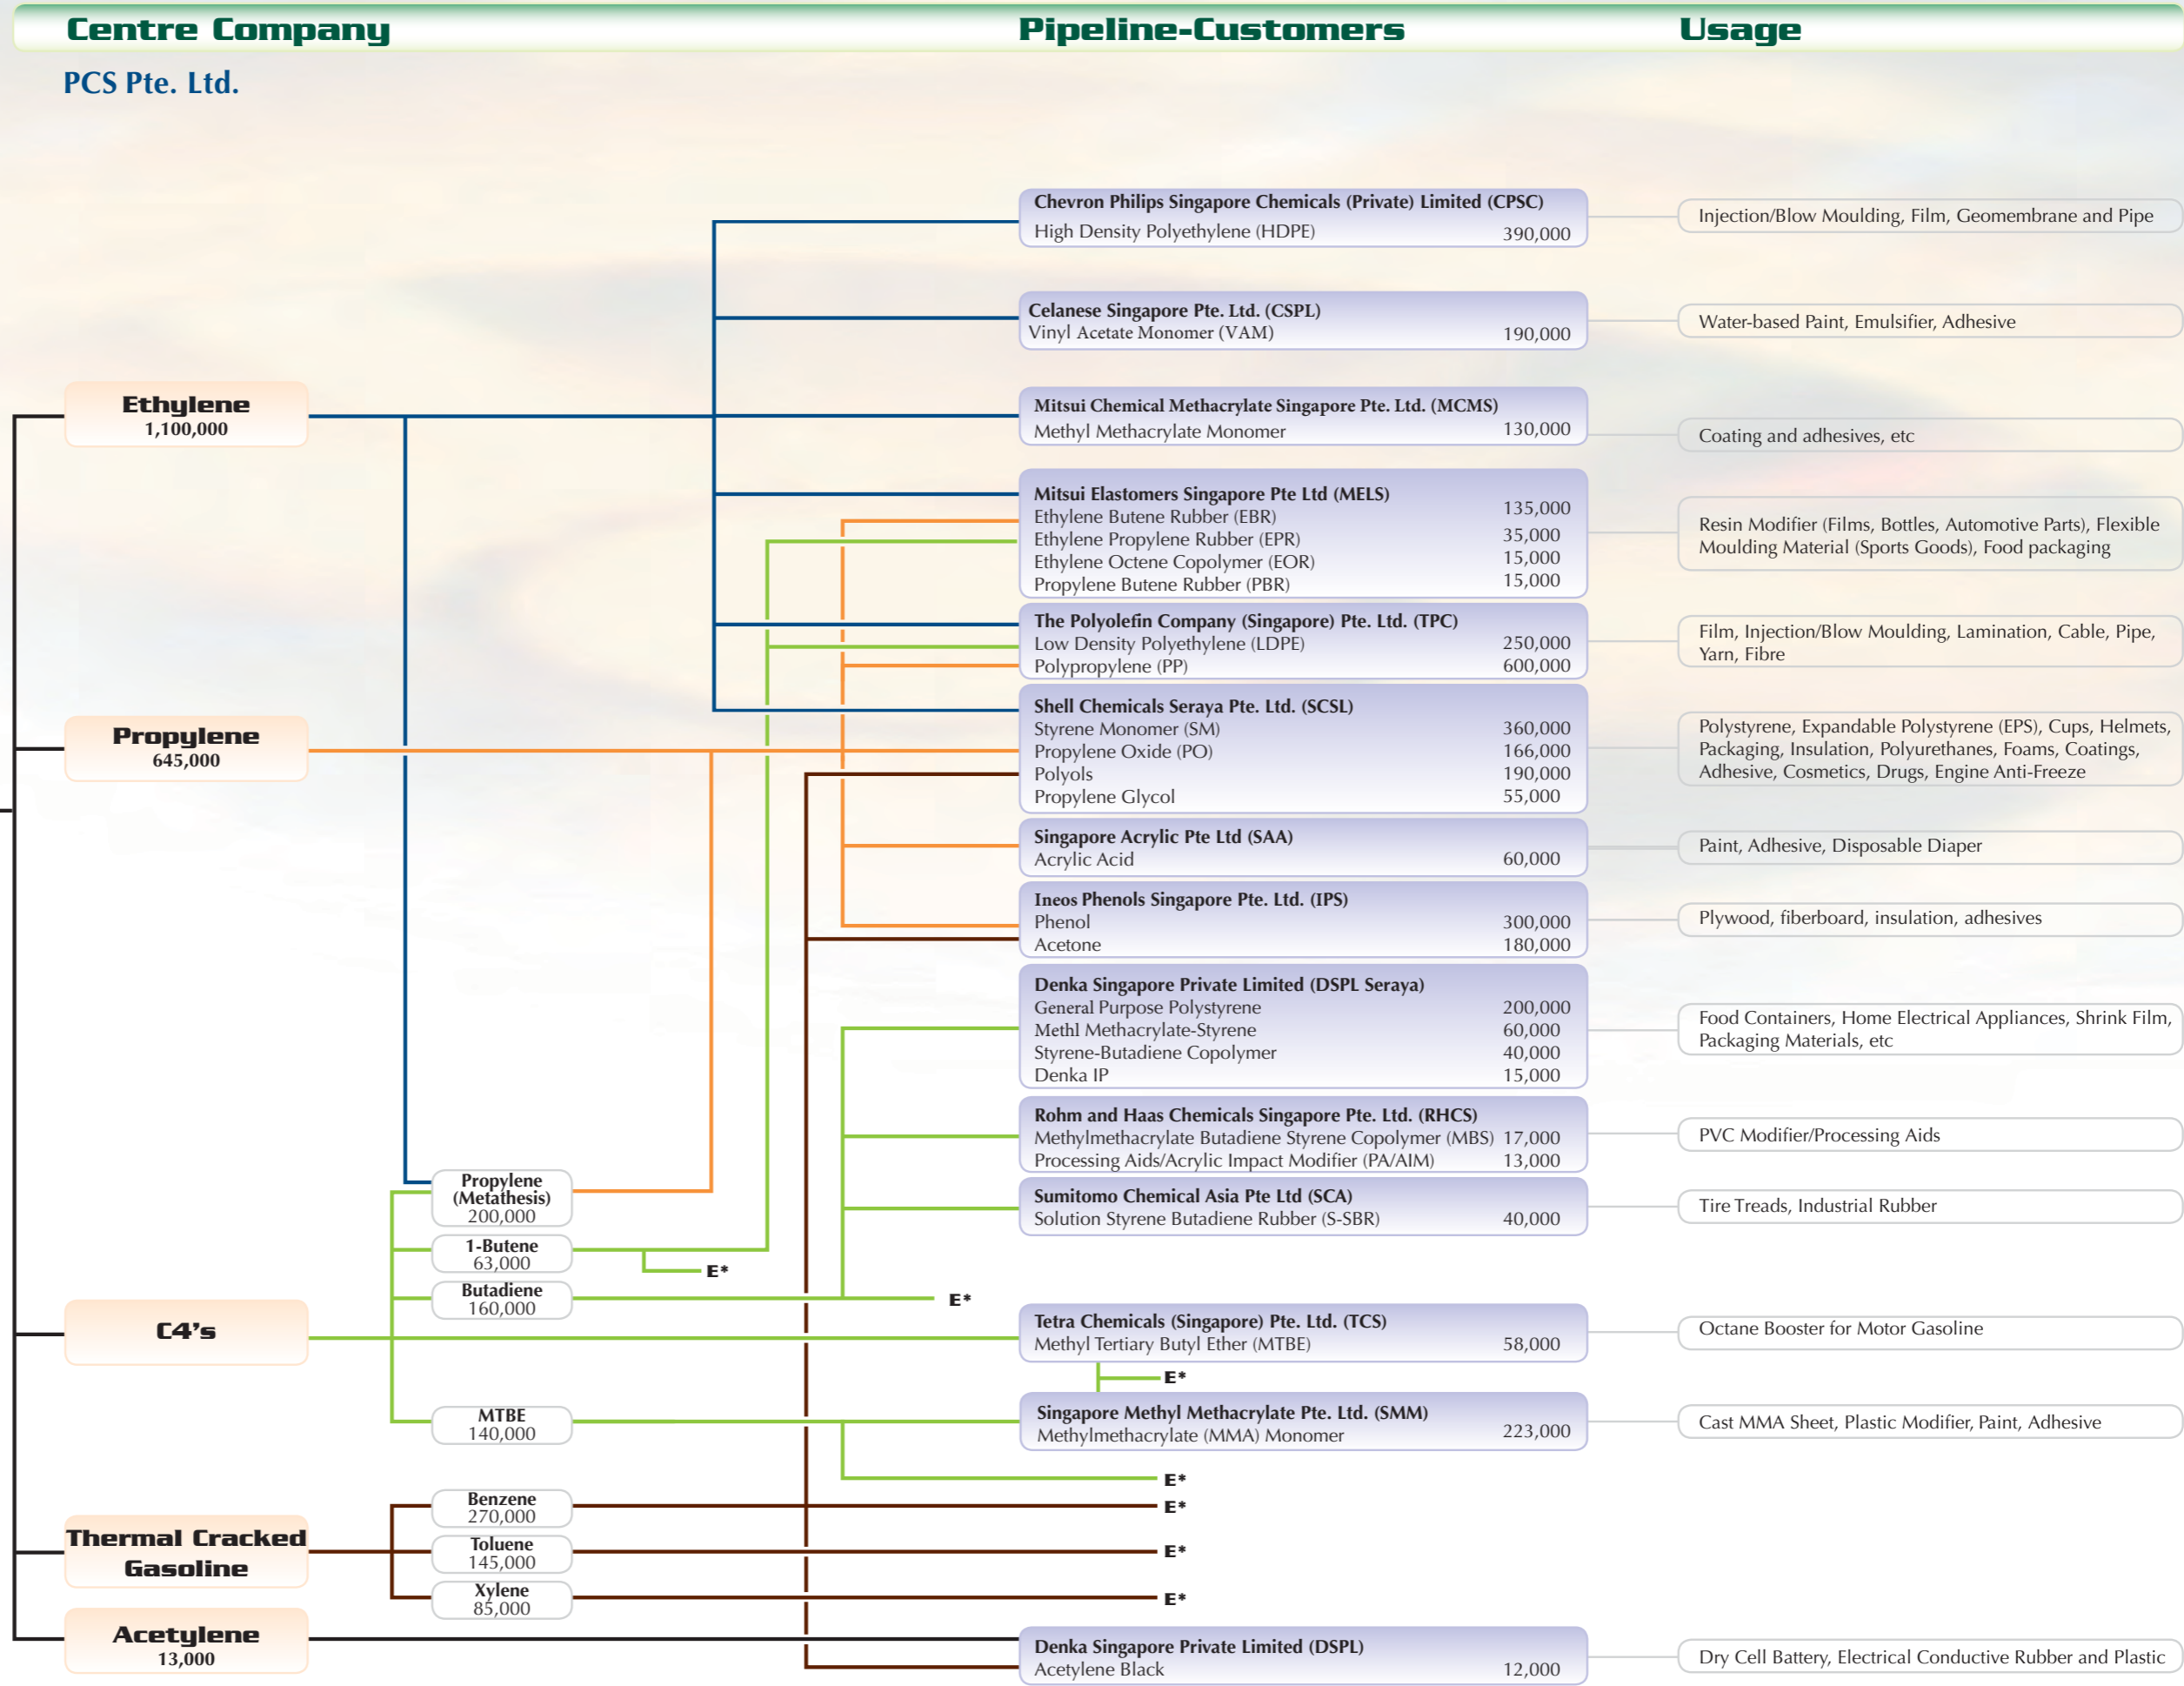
Centre Company

Pipeline-Customers

Usage

PCS Pte. Ltd.

Ethylene
1,100,000

Propylene
645,000

C4's

Thermal Cracked Gasoline

Acetylene
13,000

Propylene (Metathesis)
200,000

1-Butene
63,000

Butadiene
160,000

MTBE
140,000

Benzene
270,000

Toluene
145,000

Xylene
85,000

E*
E*
E*
E*
E*
E*
E*

Chevron Philips Singapore Chemicals (Private) Limited (CPSC)
High Density Polyethylene (HDPE) 390,000

Celanese Singapore Pte. Ltd. (CSPL)
Vinyl Acetate Monomer (VAM) 190,000

Mitsui Chemical Methacrylate Singapore Pte. Ltd. (MCMS)
Methyl Methacrylate Monomer 130,000

Mitsui Elastomers Singapore Pte Ltd (MELS)
Ethylene Butene Rubber (EBR) 135,000
Ethylene Propylene Rubber (EPR) 35,000
Ethylene Octene Copolymer (EOR) 15,000
Propylene Butene Rubber (PBR) 15,000

The Polyolefin Company (Singapore) Pte. Ltd. (TPC)
Low Density Polyethylene (LDPE) 250,000
Polypropylene (PP) 600,000

Shell Chemicals Seraya Pte. Ltd. (SCSL)
Styrene Monomer (SM) 360,000
Propylene Oxide (PO) 166,000
Polyols 190,000
Propylene Glycol 55,000

Singapore Acrylic Pte Ltd (SAA)
Acrylic Acid 60,000

Ineos Phenols Singapore Pte. Ltd. (IPS)
Phenol 300,000
Acetone 180,000

Denka Singapore Private Limited (DSPL Seraya)
General Purpose Polystyrene 200,000
Methl Methacrylate-Styrene 60,000
Styrene-Butadiene Copolymer 40,000
Denka IP 15,000

Rohm and Haas Chemicals Singapore Pte. Ltd. (RHCS)
Methylmethacrylate Butadiene Styrene Copolymer (MBS) 17,000
Processing Aids/Acrylic Impact Modifier (PA/AIM) 13,000

Sumitomo Chemical Asia Pte Ltd (SCA)
Solution Styrene Butadiene Rubber (S-SBR) 40,000

Tetra Chemicals (Singapore) Pte. Ltd. (TCS)
Methyl Tertiary Butyl Ether (MTBE) 58,000

Singapore Methyl Methacrylate Pte. Ltd. (SMM)
Methylmethacrylate (MMA) Monomer 223,000

Denka Singapore Private Limited (DSPL)
Acetylene Black 12,000

Injection/Blow Moulding, Film, Geomembrane and Pipe

Water-based Paint, Emulsifier, Adhesive

Coating and adhesives, etc

Resin Modifier (Films, Bottles, Automotive Parts), Flexible Moulding Material (Sports Goods), Food packaging

Film, Injection/Blow Moulding, Lamination, Cable, Pipe, Yarn, Fibre

Polystyrene, Expandable Polystyrene (EPS), Cups, Helmets, Packaging, Insulation, Polyurethanes, Foams, Coatings, Adhesive, Cosmetics, Drugs, Engine Anti-Freeze

Paint, Adhesive, Disposable Diaper

Plywood, fiberboard, insulation, adhesives

Food Containers, Home Electrical Appliances, Shrink Film, Packaging Materials, etc

PVC Modifier/Processing Aids

Tire Treads, Industrial Rubber

Octane Booster for Motor Gasoline

Cast MMA Sheet, Plastic Modifier, Paint, Adhesive

Dry Cell Battery, Electrical Conductive Rubber and Plastic